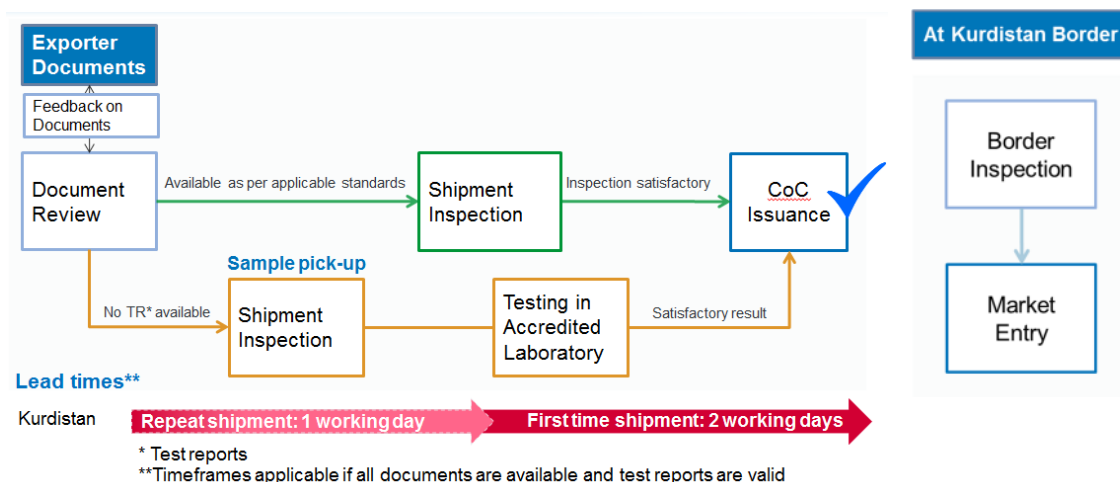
Exporter Documents

Feedback on Documents

Document Review

Available as per applicable standards

Shipment Inspection

Inspection satisfactory

CoC Issuance

At Kurdistan Border

Border Inspection

Market Entry

Sample pick-up

No TR* available

Shipment Inspection

Testing in Accredited Laboratory

Satisfactory result

Lead times**

Kurdistan

Repeat shipment: 1 working day

First time shipment: 2 working days

* Test reports
**Timeframes applicable if all documents are available and test reports are valid